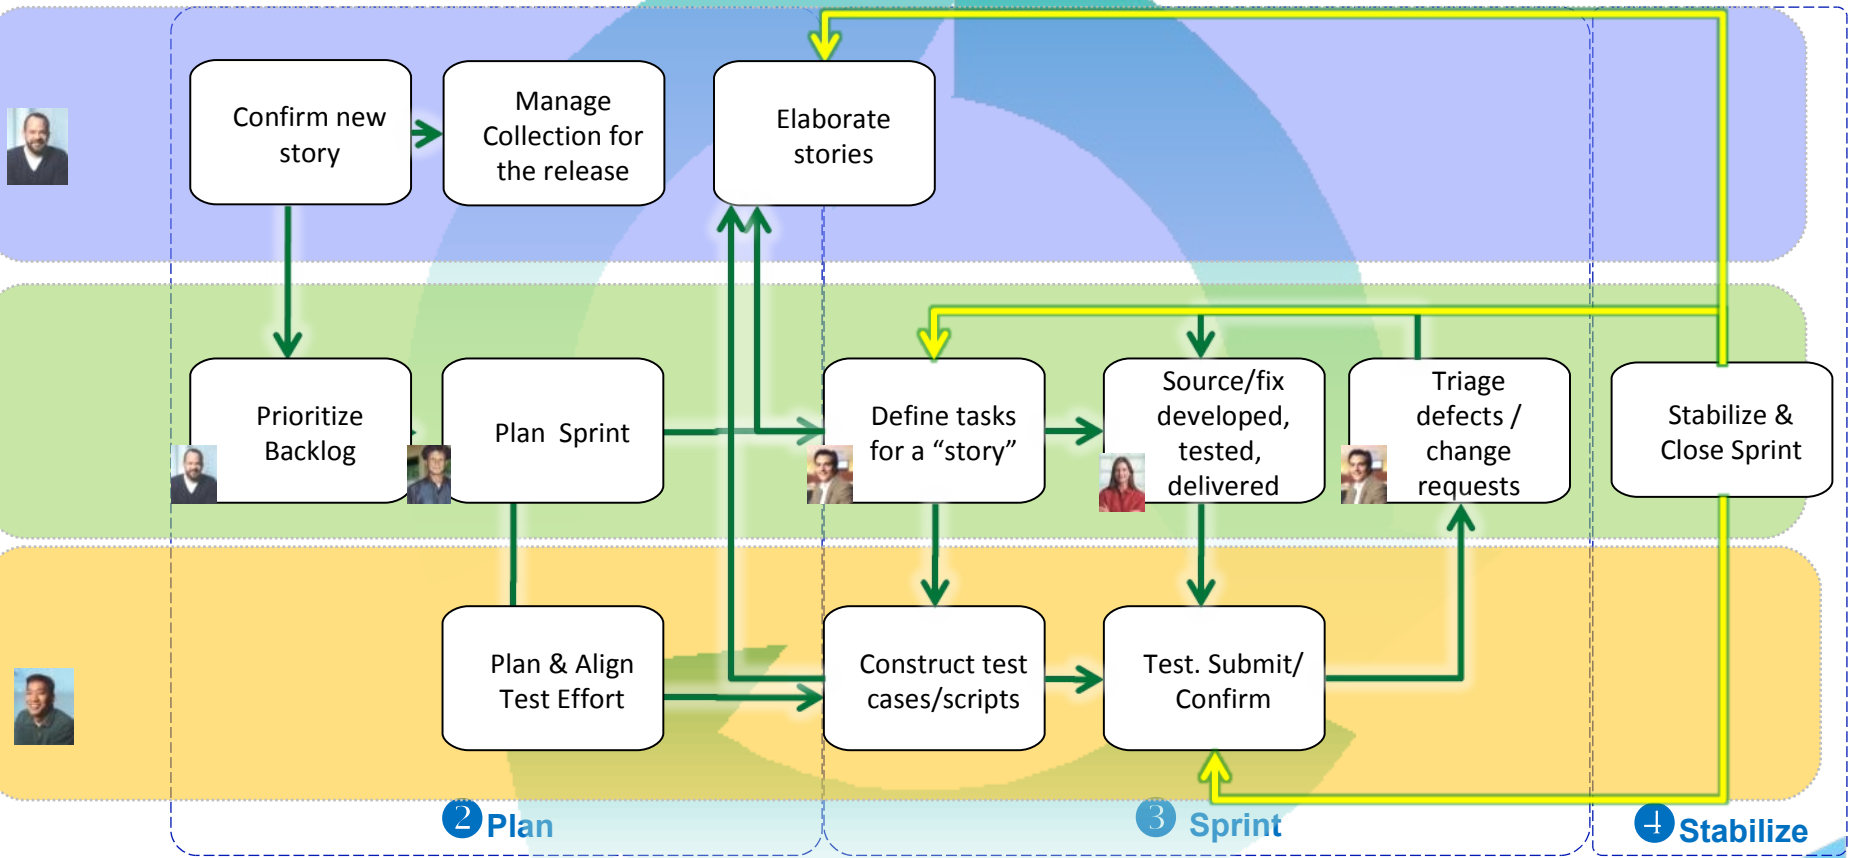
Confirm new story

Manage Collection for the release

Elaborate stories

Prioritize Backlog

Plan Sprint

Define tasks for a “story”

Source/fix developed, tested, delivered

Triage defects / change requests

Stabilize & Close Sprint

Plan & Align Test Effort

Construct test cases/scripts

Test. Submit/ Confirm

2 Plan

3 Sprint

4 Stabilize